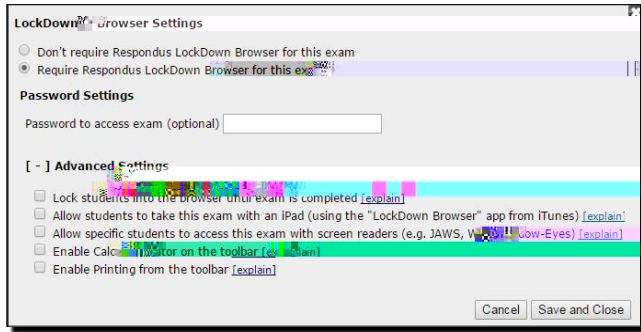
LockDown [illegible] Browser Settings

Don't require Respondus LockDown Browser for this exam

Require Respondus LockDown Browser for this ex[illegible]

Password Settings

Password to access exam (optional)

[ - ] Advanced Settings

Lock students into the browser until exam is completed [explain]

Allow students to take this exam with an iPad (using the "LockDown Browser" app from iTunes) [explain]

Allow specific students to access this exam with screen readers (e.g. JAWS, W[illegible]ow-Eyes) [explain]

Enable Calc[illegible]ator on the toolbar [ex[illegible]lain]

Enable Printing from the toolbar [explain]

Cancel

Save and Close